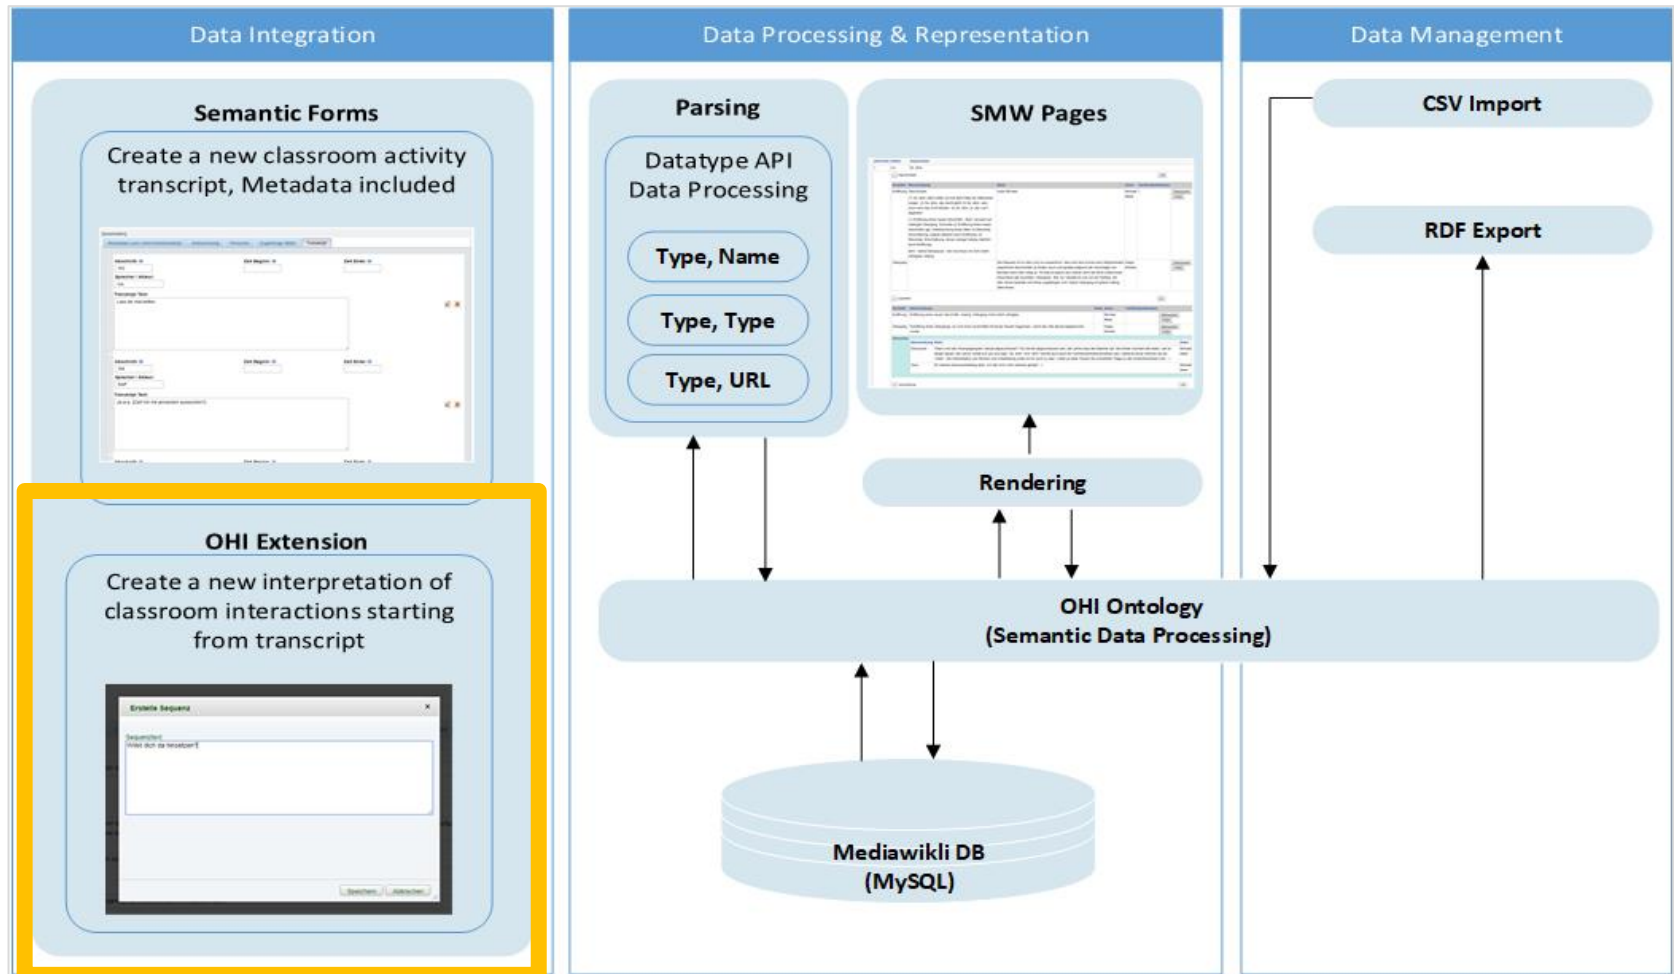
Data Integration

Semantic Forms

Create a new classroom activity transcript, Metadata included

OHI Extension

Create a new interpretation of classroom interactions starting from transcript

Erstelle Sequenz

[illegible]

Data Processing & Representation

Parsing

Datatype API Data Processing

Type, Name

Type, Type

Type, URL

SMW Pages

Rendering

OHI Ontology (Semantic Data Processing)

Mediawikli DB (MySQL)

Data Management

CSV Import

RDF Export